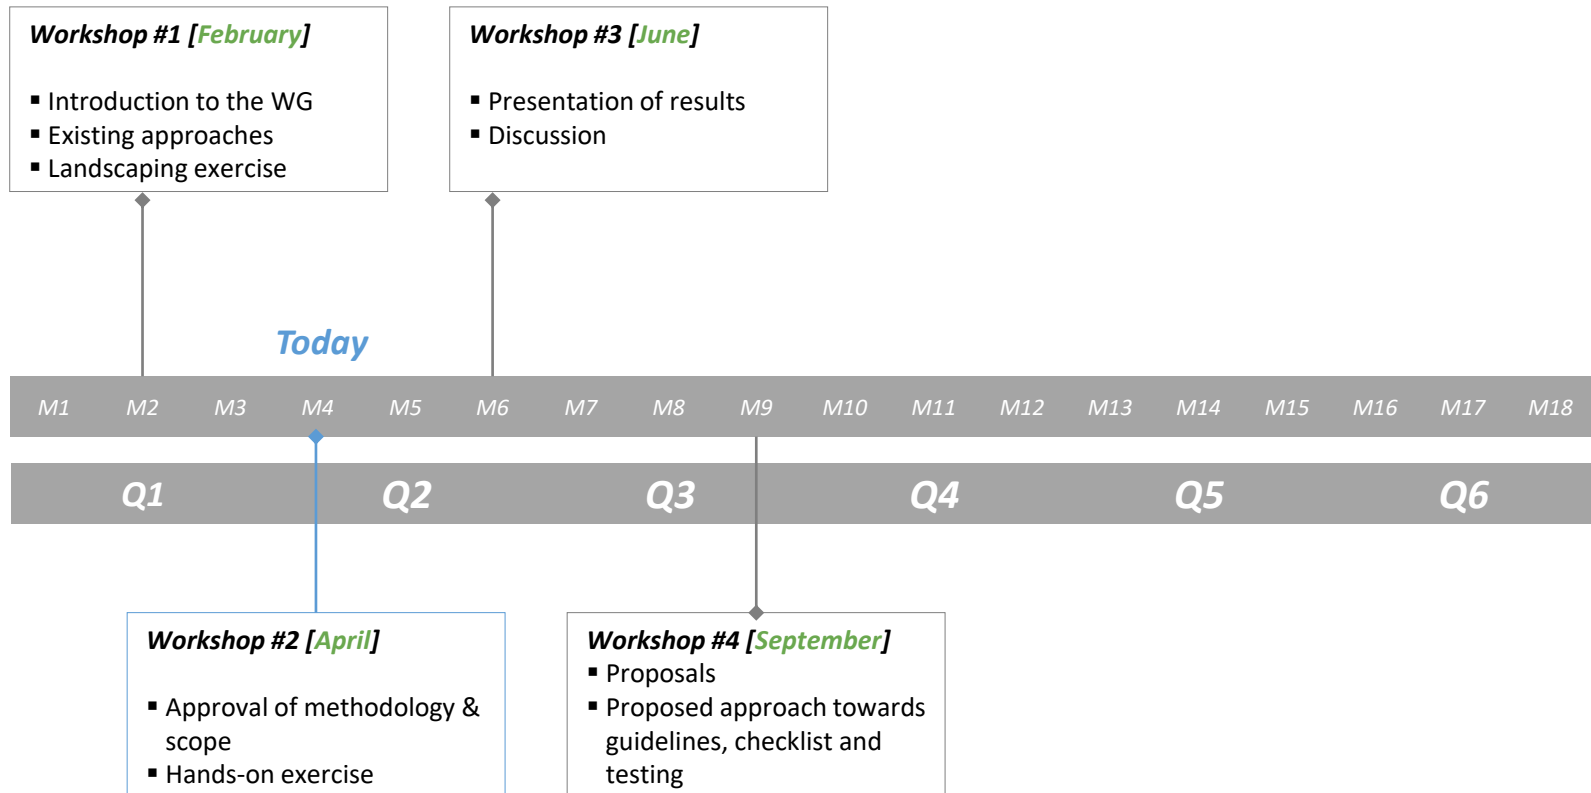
Workshop #1 [February]

▪ Introduction to the WG
▪ Existing approaches
▪ Landscaping exercise

Workshop #3 [June]

▪ Presentation of results
▪ Discussion

Today

M1 M2 M3 M4 M5 M6 M7 M8 M9 M10 M11 M12 M13 M14 M15 M16 M17 M18

Q1 Q2 Q3 Q4 Q5 Q6

Workshop #2 [April]

▪ Approval of methodology & scope
▪ Hands-on exercise

Workshop #4 [September]
▪ Proposals
▪ Proposed approach towards guidelines, checklist and testing